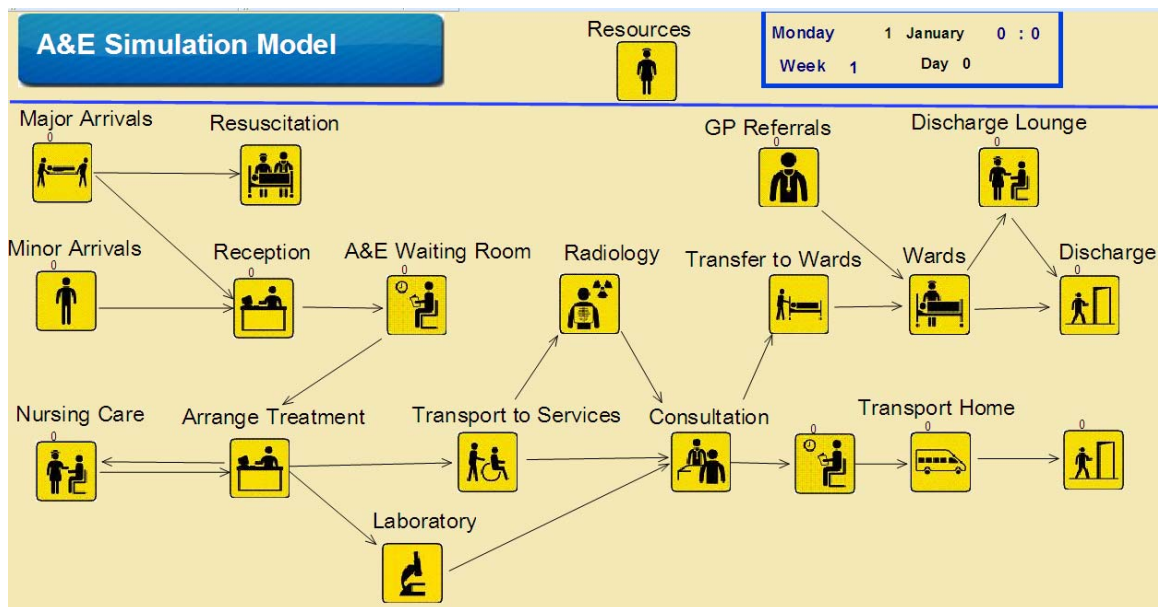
A&E Simulation Model

Resources

Monday 1 January 0 : 0
Week 1 Day 0

Major Arrivals
0

Resuscitation

GP Referrals
0

Discharge Lounge
0

Minor Arrivals

Reception
0

A&E Waiting Room
0

Radiology

Transfer to Wards

Wards
0

Discharge
0

Nursing Care
0

Arrange Treatment

Transport to Services

Consultation

0

Transport Home
0

0

Laboratory